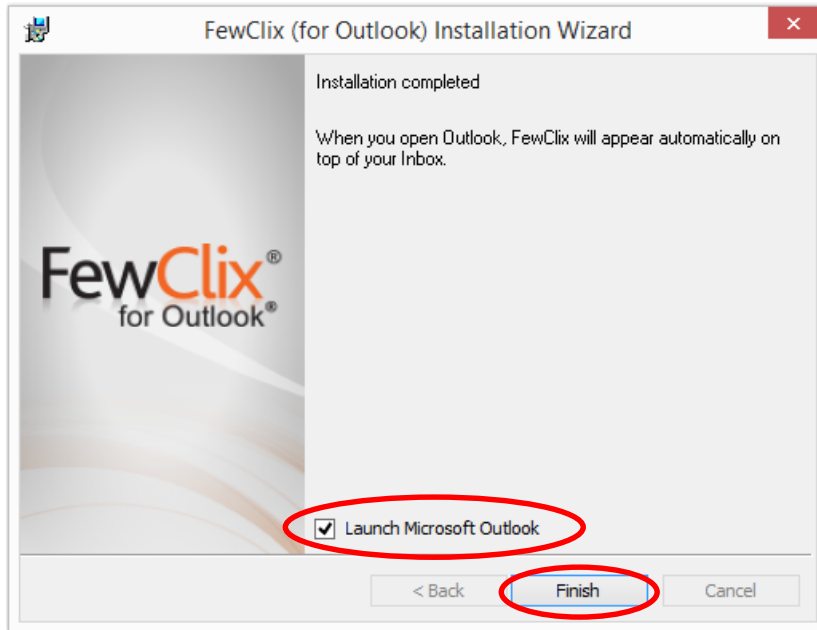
FewClix (for Outlook) Installation Wizard

FewClix®
for Outlook®

Installation completed

When you open Outlook, FewClix will appear automatically on top of your Inbox.

Launch Microsoft Outlook

< Back

Finish

Cancel